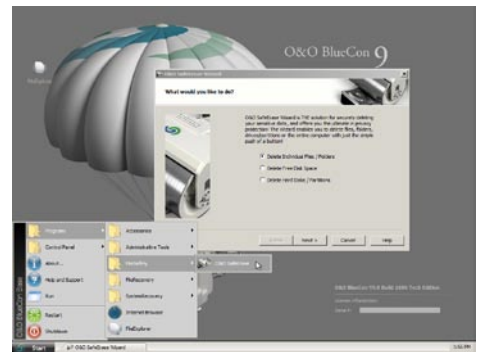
O&O BlueCon 9

O&O SafeErase Wizard

What would you like to do?

O&O SafeErase Wizard is THE solution for securely deleting your sensitive data, and offers you the ultimate in privacy protection. The wizard enables you to delete files, folders, entire partitions or the entire computer with just the simple push of a button!

Delete Individual Files / Folders

Delete Free Disk Space

Delete Hard Disks / Partitions

< Back

Next >

Cancel

Help

Programs

Control Panel

About...

Help and Support

Run

Restart

Shutdown

O&O BlueCon

Accessories

Administrative Tools

FileRescue

Internet Browser

FileExplorer

O&O SafeErase

O&O BlueCon 9.0 Build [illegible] Tech Edition

Start

O&O SafeErase Wizard